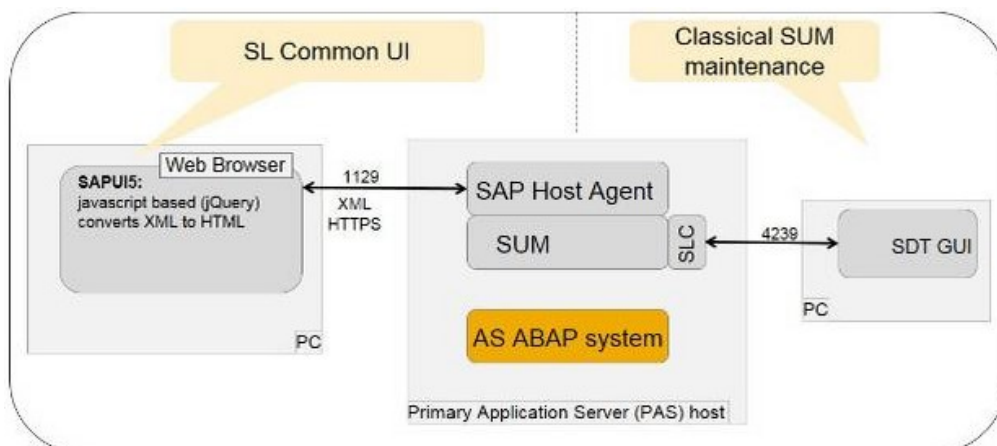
SL Common UI

Classical SUM maintenance

Web Browser

SAPUI5:
javascript based (jQuery)
converts XML to HTML

PC

1129
XML
HTTPS

SAP Host Agent

SUM

SLC

AS ABAP system

Primary Application Server (PAS) host

4239

SDT GUI

PC